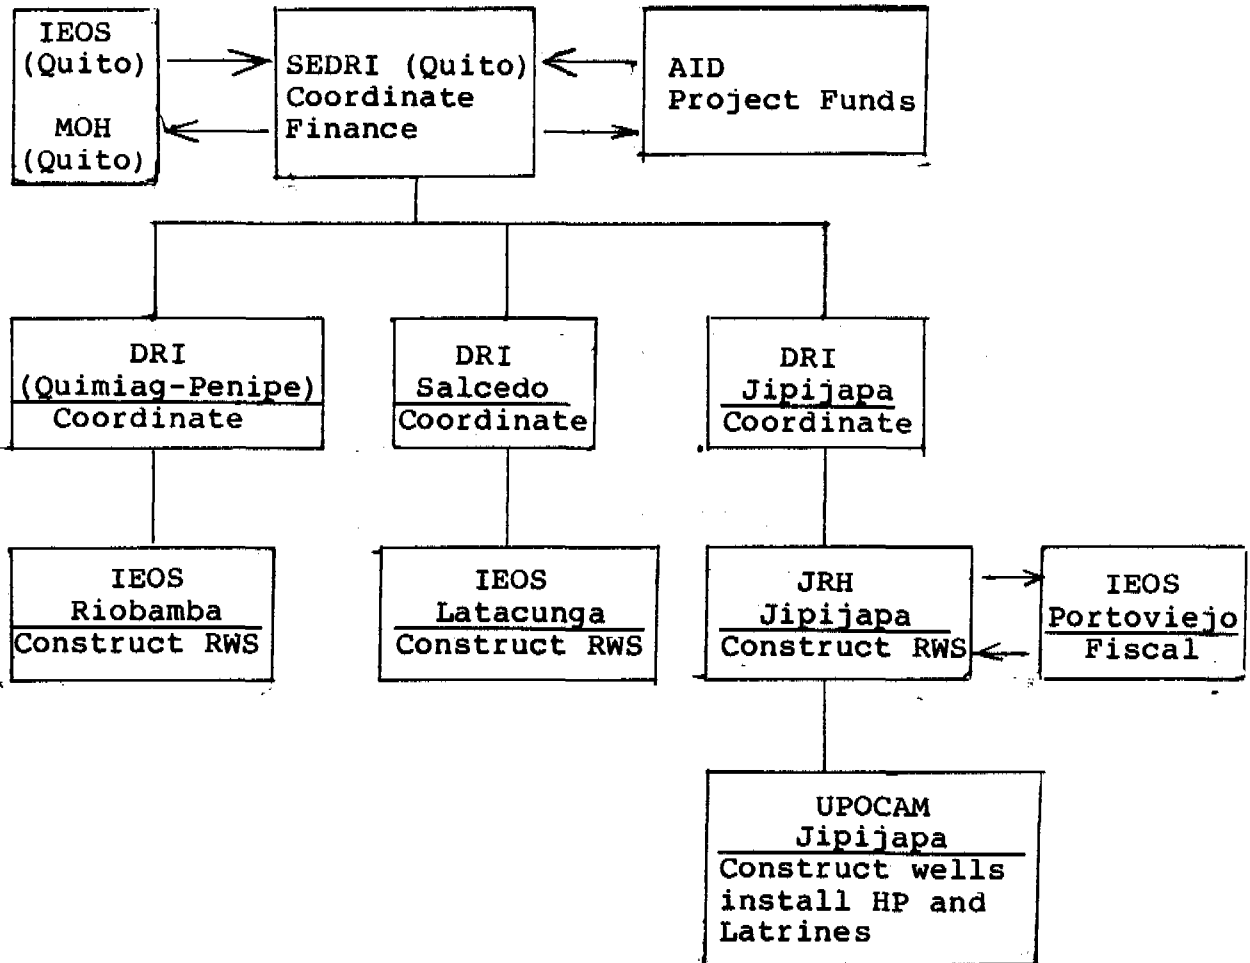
IEOS (Quito)

MOH (Quito)

SEDRI (Quito) Coordinate Finance

AID Project Funds

DRI (Quimiag-Penipe) Coordinate

DRI Salcedo Coordinate

DRI Jipijapa Coordinate

IEOS Riobamba Construct RWS

IEOS Latacunga Construct RWS

JRH Jipijapa Construct RWS

IEOS Portoviejo Fiscal

UPOCAM Jipijapa Construct wells install HP and Latrines